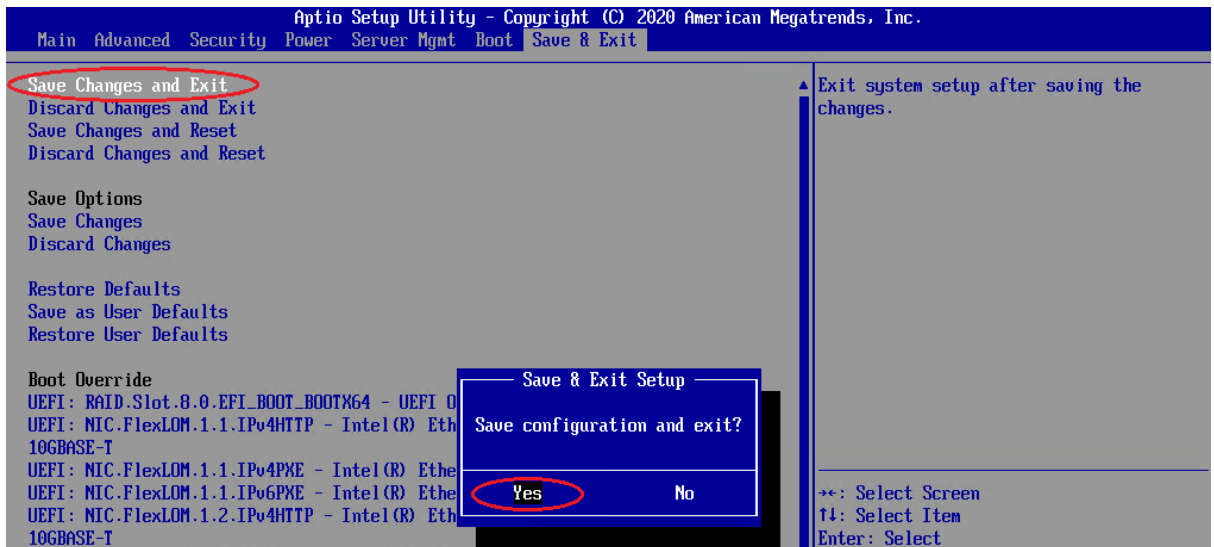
Aptio Setup Utility – Copyright (C) 2020 American Megatrends, Inc.
Main Advanced Security Power Server Mgmt Boot Save & Exit

Save Changes and Exit
Discard Changes and Exit
Save Changes and Reset
Discard Changes and Reset

Save Options
Save Changes
Discard Changes

Restore Defaults
Save as User Defaults
Restore User Defaults

Boot Override
UEFI: RAID.Slot.8.0.EFI_BOOT_BOOTX64 – UEFI O
UEFI: NIC.FlexLOM.1.1.IPv4HTTP – Intel(R) Eth
10GBASE-T
UEFI: NIC.FlexLOM.1.1.IPv4PXE – Intel(R) Ethe
UEFI: NIC.FlexLOM.1.1.IPv6PXE – Intel(R) Ethe
UEFI: NIC.FlexLOM.1.2.IPv4HTTP – Intel(R) Eth
10GBASE-T

Save & Exit Setup
Save configuration and exit?
Yes No

Exit system setup after saving the changes.

→←: Select Screen
↑↓: Select Item
Enter: Select